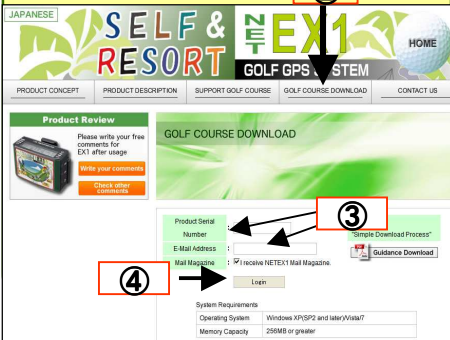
JAPANESE

SELF & RESORT

NET EX1

GOLF GPS SYSTEM

HOME

PRODUCT CONCEPT | PRODUCT DESCRIPTION | SUPPORT GOLF COURSE | GOLF COURSE DOWNLOAD | CONTACT US

Product Review

Please write your free comments for EX1 after usage

Write your comments

Check other comments

GOLF COURSE DOWNLOAD

③

Product Serial Number :

E-Mail Address :

Mail Magazine : I receive NETEX1 Mail Magazine.

"Simple Download Process"

Guidance Download

④

Login

System Requirements

| Operating System | Windows XP(SP2 and later)/Vista/7 |
|---|---|
| Memory Capacity | 256MB or greater |